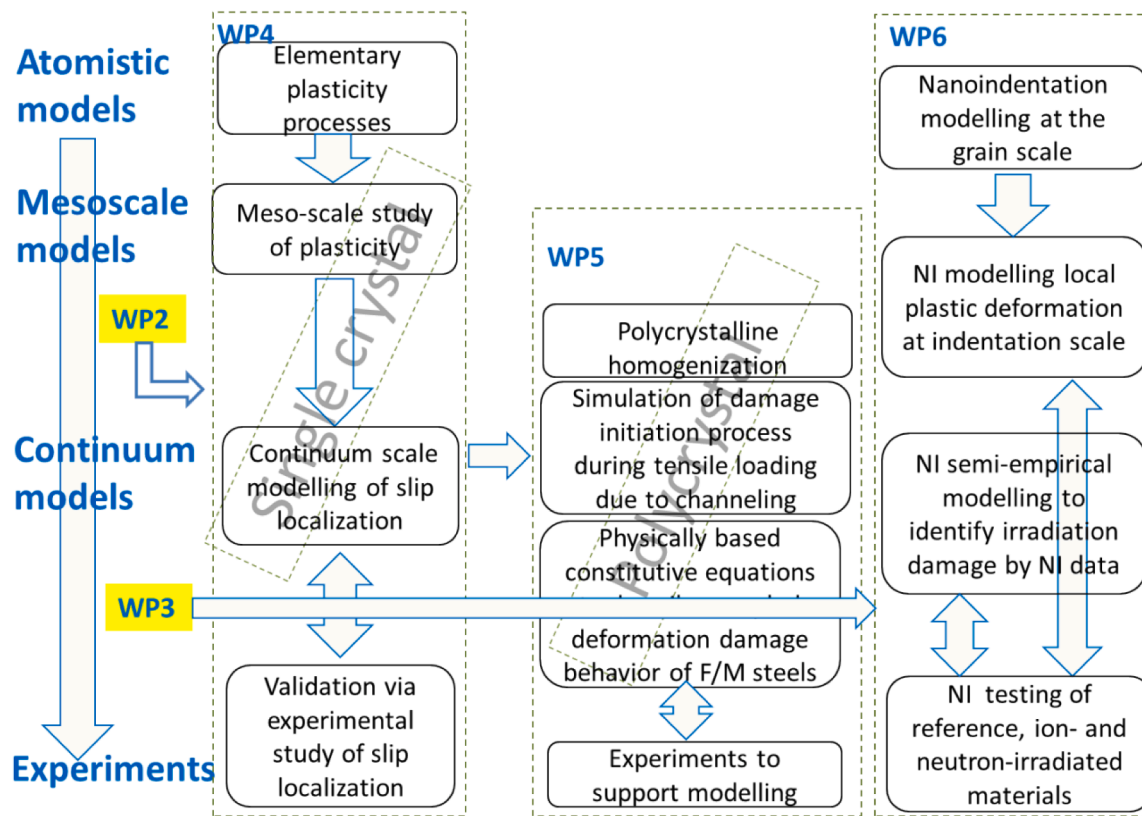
Atomistic models

Mesoscale models

Continuum models

Experiments

WP2

WP3

WP4

Elementary plasticity processes

Meso-scale study of plasticity

Single crystal

Continuum scale modelling of slip localization

Validation via experimental study of slip localization

WP5

Polycrystal

Polycrystalline homogenization

Simulation of damage initiation process during tensile loading due to channeling

Physically based constitutive equations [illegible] deformation damage behavior of F/M steels

Experiments to support modelling

WP6

Nanoindentation modelling at the grain scale

NI modelling local plastic deformation at indentation scale

NI semi-empirical modelling to identify irradiation damage by NI data

NI testing of reference, ion- and neutron-irradiated materials